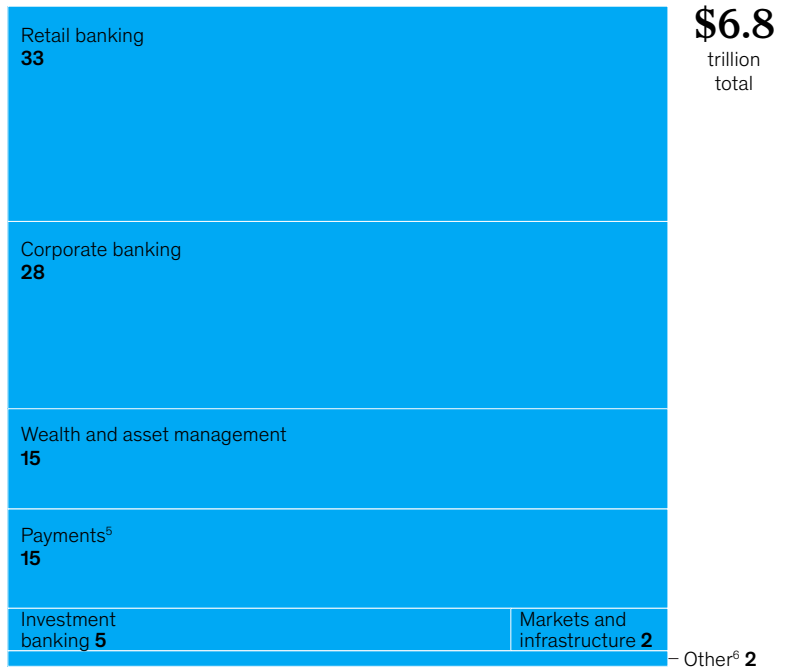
Retail banking
**33**

Corporate banking
**28**

Wealth and asset management
**15**

Payments$^{5}$
**15**

Investment banking **5**

Markets and infrastructure **2**

$6.8 trillion total

Other$^{6}$ **2**